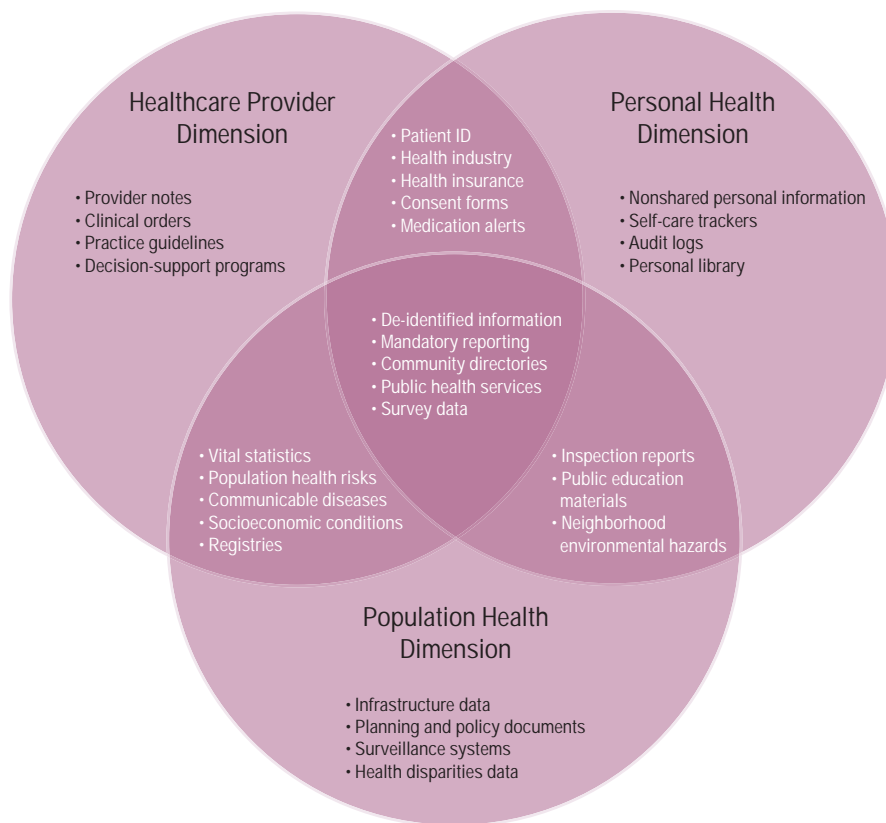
Healthcare Provider Dimension

• Provider notes
• Clinical orders
• Practice guidelines
• Decision-support programs

• Patient ID
• Health industry
• Health insurance
• Consent forms
• Medication alerts

Personal Health Dimension

• Nonshared personal information
• Self-care trackers
• Audit logs
• Personal library

• De-identified information
• Mandatory reporting
• Community directories
• Public health services
• Survey data

• Vital statistics
• Population health risks
• Communicable diseases
• Socioeconomic conditions
• Registries

• Inspection reports
• Public education materials
• Neighborhood environmental hazards

Population Health Dimension

• Infrastructure data
• Planning and policy documents
• Surveillance systems
• Health disparities data